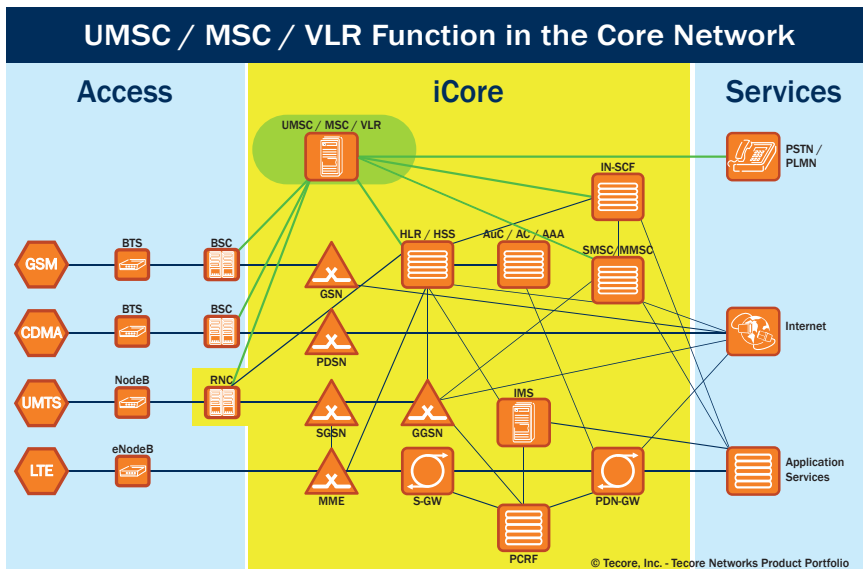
UMSC / MSC / VLR Function in the Core Network

Access

iCore

Services

UMSC / MSC / VLR

PSTN / PLMN

IN-SCF

GSM

BTS

BSC

HLR / HSS

AuC / AC / AAA

SMSC/MMSC

GSN

CDMA

BTS

BSC

PDSN

Internet

UMTS

NodeB

RNC

SGSN

GGSN

IMS

LTE

eNodeB

MME

S-GW

PDN-GW

Application Services

PCRF

© Tecore, Inc. - Tecore Networks Product Portfolio